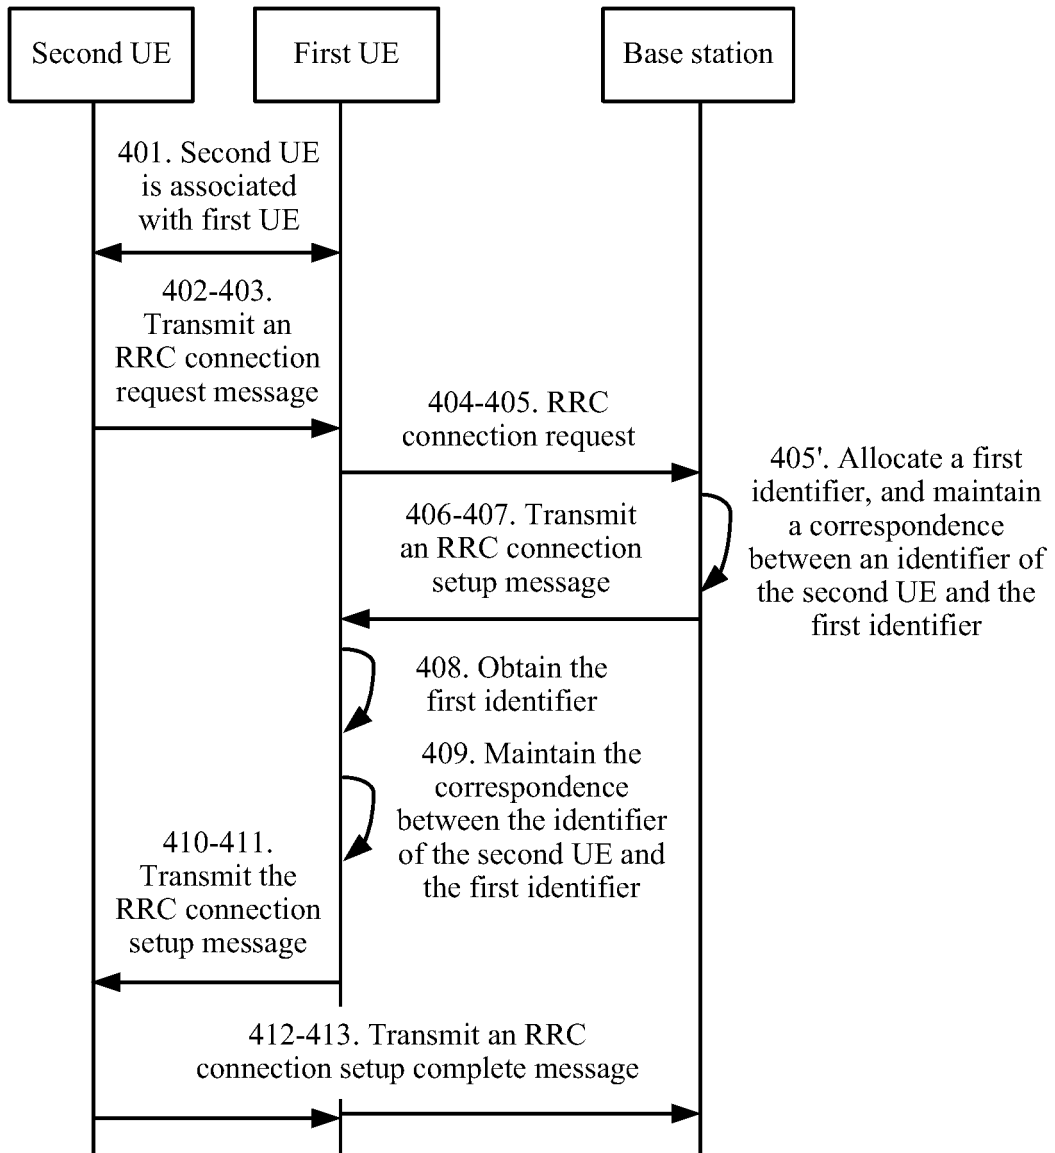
Second UE

First UE

Base station

401. Second UE is associated with first UE

402-403. Transmit an RRC connection request message

404-405. RRC connection request

405'. Allocate a first identifier, and maintain a correspondence between an identifier of the second UE and the first identifier

406-407. Transmit an RRC connection setup message

408. Obtain the first identifier

409. Maintain the correspondence between the identifier of the second UE and the first identifier

410-411. Transmit the RRC connection setup message

412-413. Transmit an RRC connection setup complete message